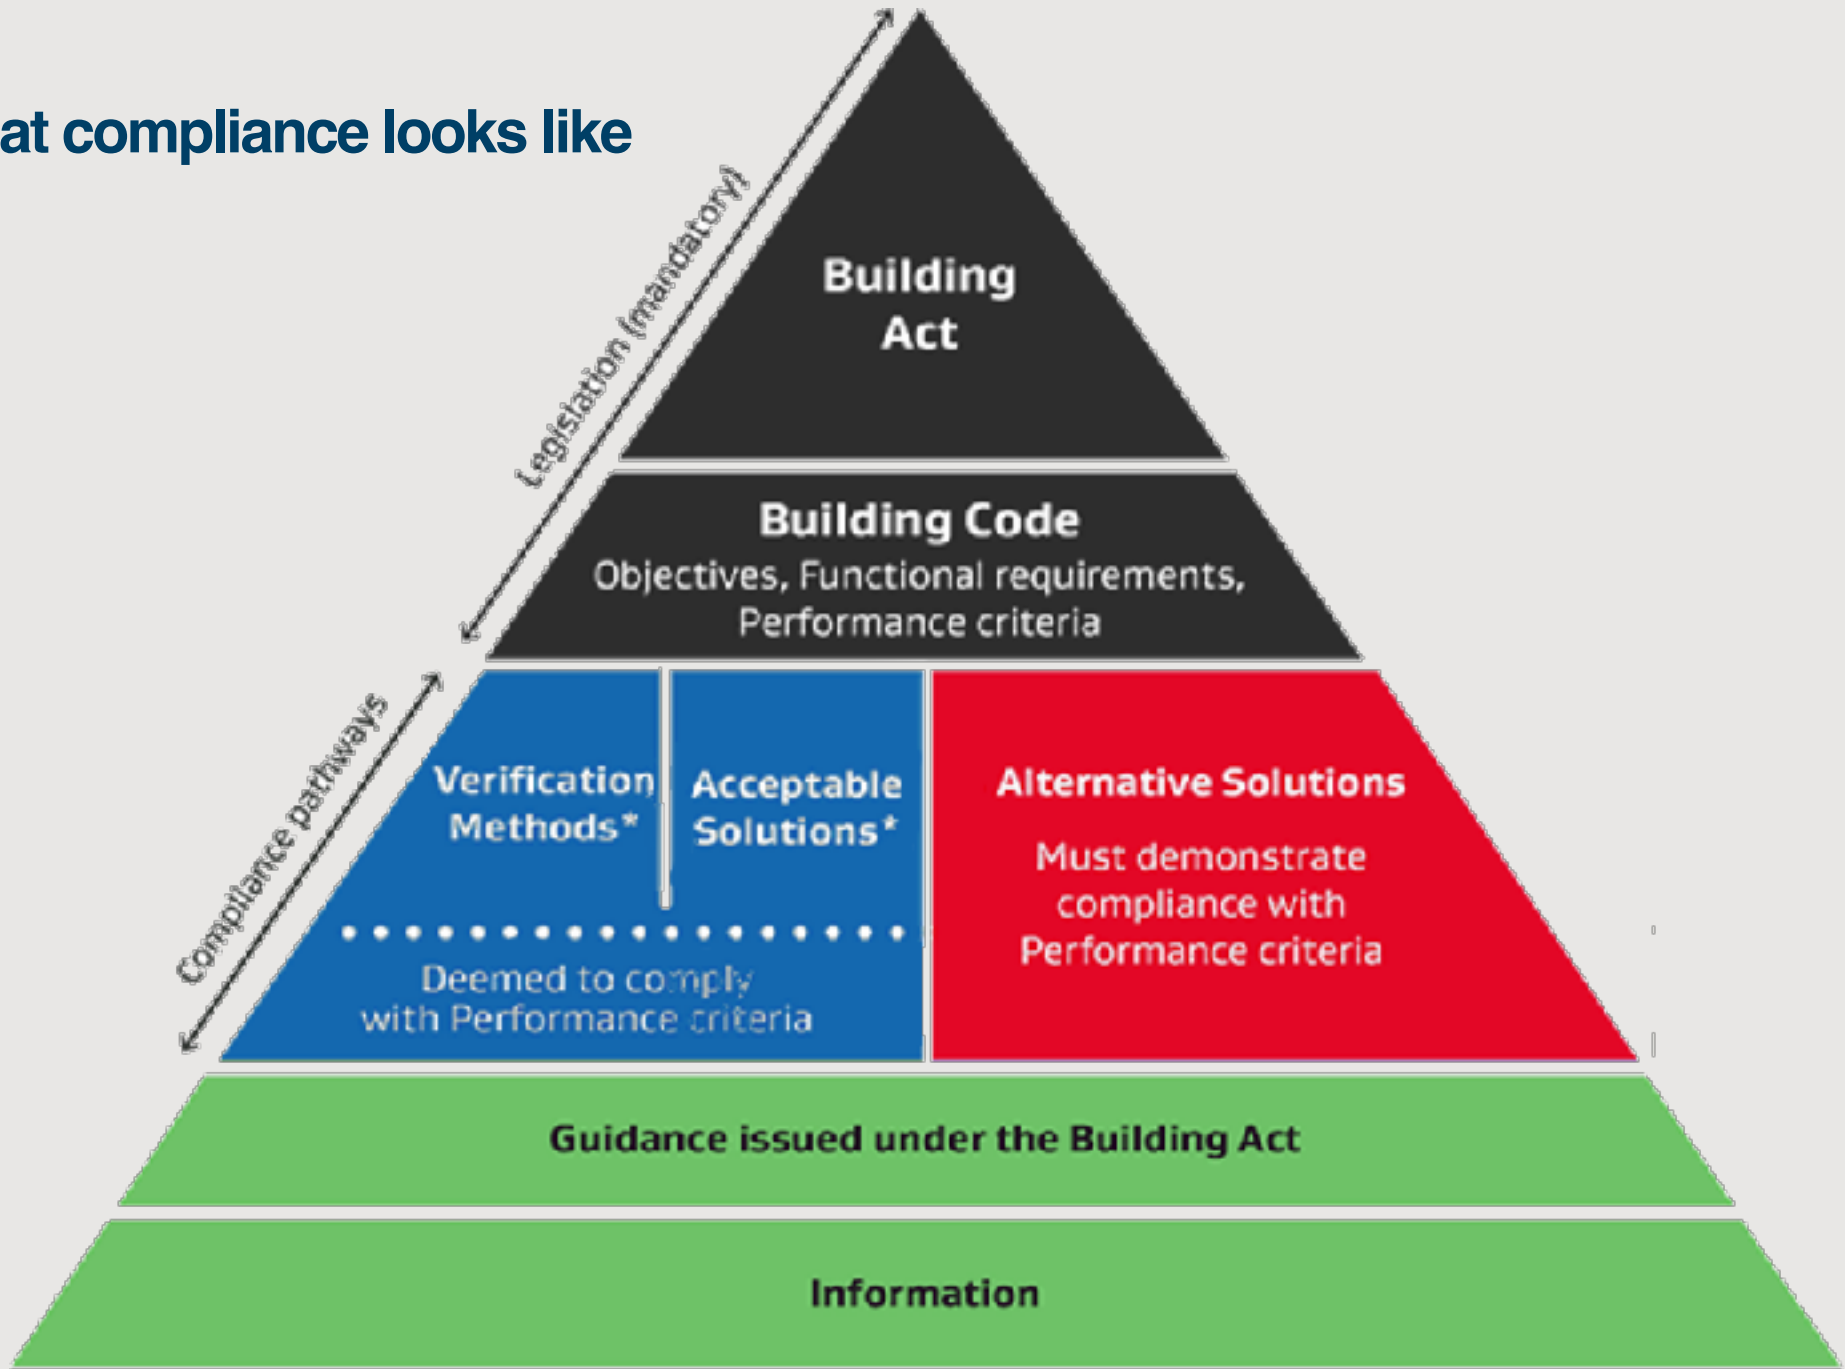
at compliance looks like

Legislation (mandatory)

Building Act

Building Code
Objectives, Functional requirements, Performance criteria

Compliance pathways

Verification Methods*

Acceptable Solutions*

Deemed to comply with Performance criteria

Alternative Solutions

Must demonstrate compliance with Performance criteria

Guidance issued under the Building Act

Information